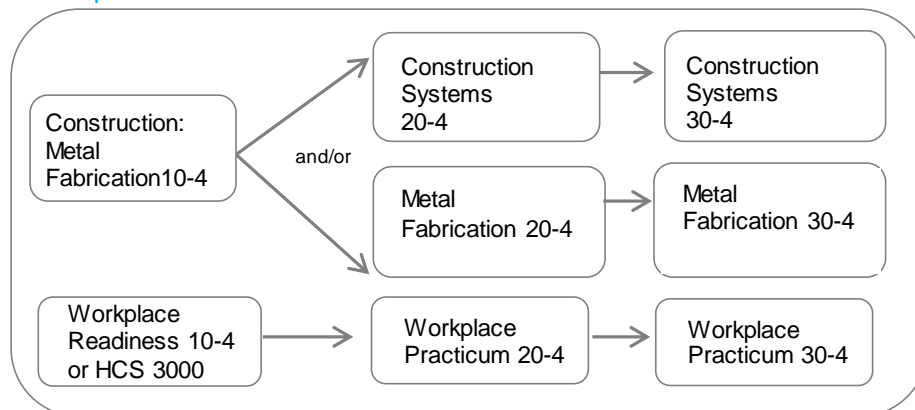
Construction: Metal Fabrication10-4

and/or

Construction Systems 20-4

Construction Systems 30-4

Metal Fabrication 20-4

Metal Fabrication 30-4

Workplace Readiness 10-4 or HCS 3000

Workplace Practicum 20-4

Workplace Practicum 30-4